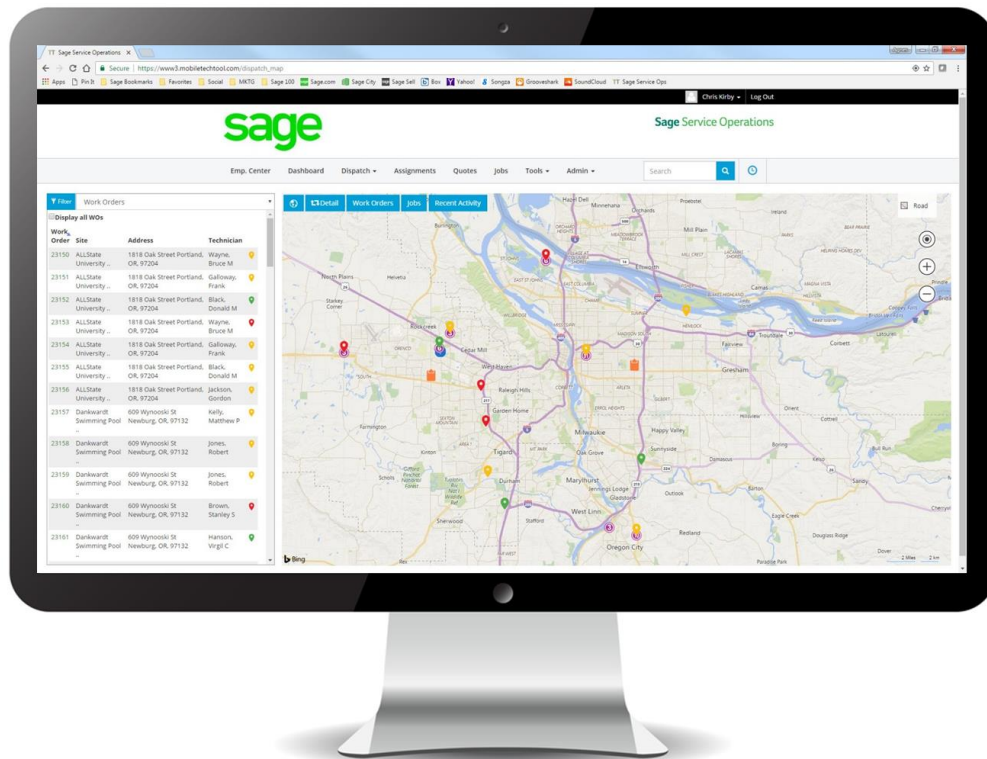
Sage Service Operations ×
Secure | https://www3.mobiletechtool.com/dispatch_map
Apps Pin It Sage Bookmarks Favorites Social MKTG Sage 100 Sage.com Sage City Sage Sell Box Yahoo! Songza Grooveshark SoundCloud Sage Service Ops
Chris Kirby ▾ Log Out

sage

Sage Service Operations

Emp. Center Dashboard Dispatch ▾ Assignments Quotes Jobs Tools ▾ Admin ▾ Search

Filter Work Orders
Display all WOs

| Work Order | Site | Address | Technician |
|---|---|---|---|
| 23150 | ALLState University .. | 1818 Oak Street Portland, OR, 97204 | Wayne, Bruce M |
| 23151 | ALLState University .. | 1818 Oak Street Portland, OR, 97204 | Galloway, Frank |
| 23152 | ALLState University .. | 1818 Oak Street Portland, OR, 97204 | Black, Donald M |
| 23153 | ALLState University .. | 1818 Oak Street Portland, OR, 97204 | Wayne, Bruce M |
| 23154 | ALLState University .. | 1818 Oak Street Portland, OR, 97204 | Galloway, Frank |
| 23155 | ALLState University .. | 1818 Oak Street Portland, OR, 97204 | Black, Donald M |
| 23156 | ALLState University .. | 1818 Oak Street Portland, OR, 97204 | Jackson, Gordon |
| 23157 | Dankwardt Swimming Pool .. | 609 Wynooski St Newburg, OR, 97132 | Kelly, Matthew P |
| 23158 | Dankwardt Swimming Pool .. | 609 Wynooski St Newburg, OR, 97132 | Jones, Robert |
| 23159 | Dankwardt Swimming Pool .. | 609 Wynooski St Newburg, OR, 97132 | Jones, Robert |
| 23160 | Dankwardt Swimming Pool .. | 609 Wynooski St Newburg, OR, 97132 | Brown, Stanley S |
| 23161 | Dankwardt Swimming Pool .. | 609 Wynooski St Newburg, OR, 97132 | Hanson, Virgil C |

Detail Work Orders Jobs Recent Activity
Road

Hazel Dell Minnehaha Orchards Mill Plain North Plains Helvetia Stark Corner Bethany Cedar Mill West Haven Raleigh Hills Garden Home Tigard Farmington Milwaukie Happy Valley Gresham Fairview Troutdale Camas Corbett Kinton Durham Tualatin Sherwood Stafford West Linn Oregon City Gladstone Oak Grove Sunnyside Damascus Boring Sandy Orient Redland Eagle Creek Douglass Ridge Dover Paradise Park
Bing
2 Miles 2 km